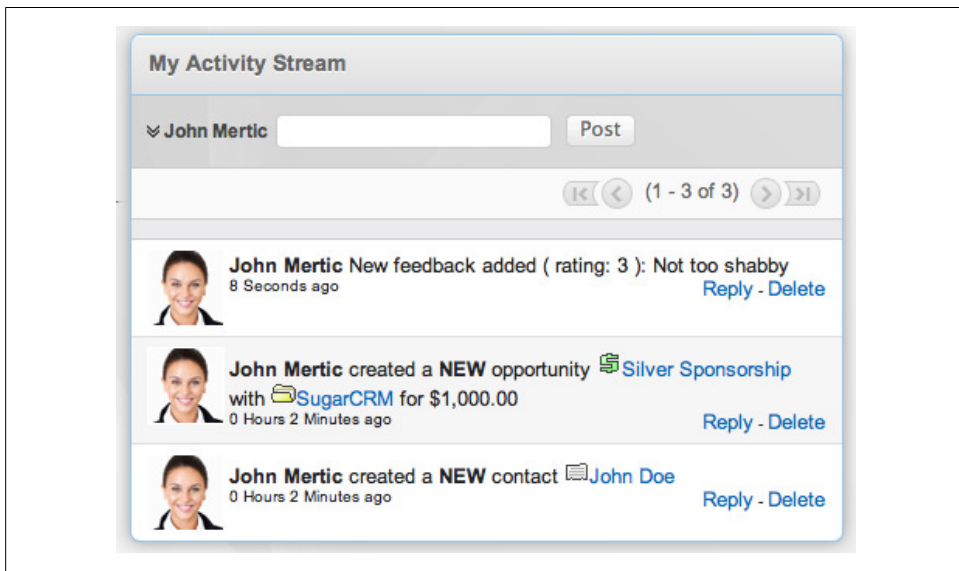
My Activity Stream

John Mertic Post

(1 - 3 of 3)

John Mertic New feedback added ( rating: 3 ): Not too shabby
8 Seconds ago
Reply - Delete

John Mertic created a NEW opportunity Silver Sponsorship with SugarCRM for $1,000.00
0 Hours 2 Minutes ago
Reply - Delete

John Mertic created a NEW contact John Doe
0 Hours 2 Minutes ago
Reply - Delete